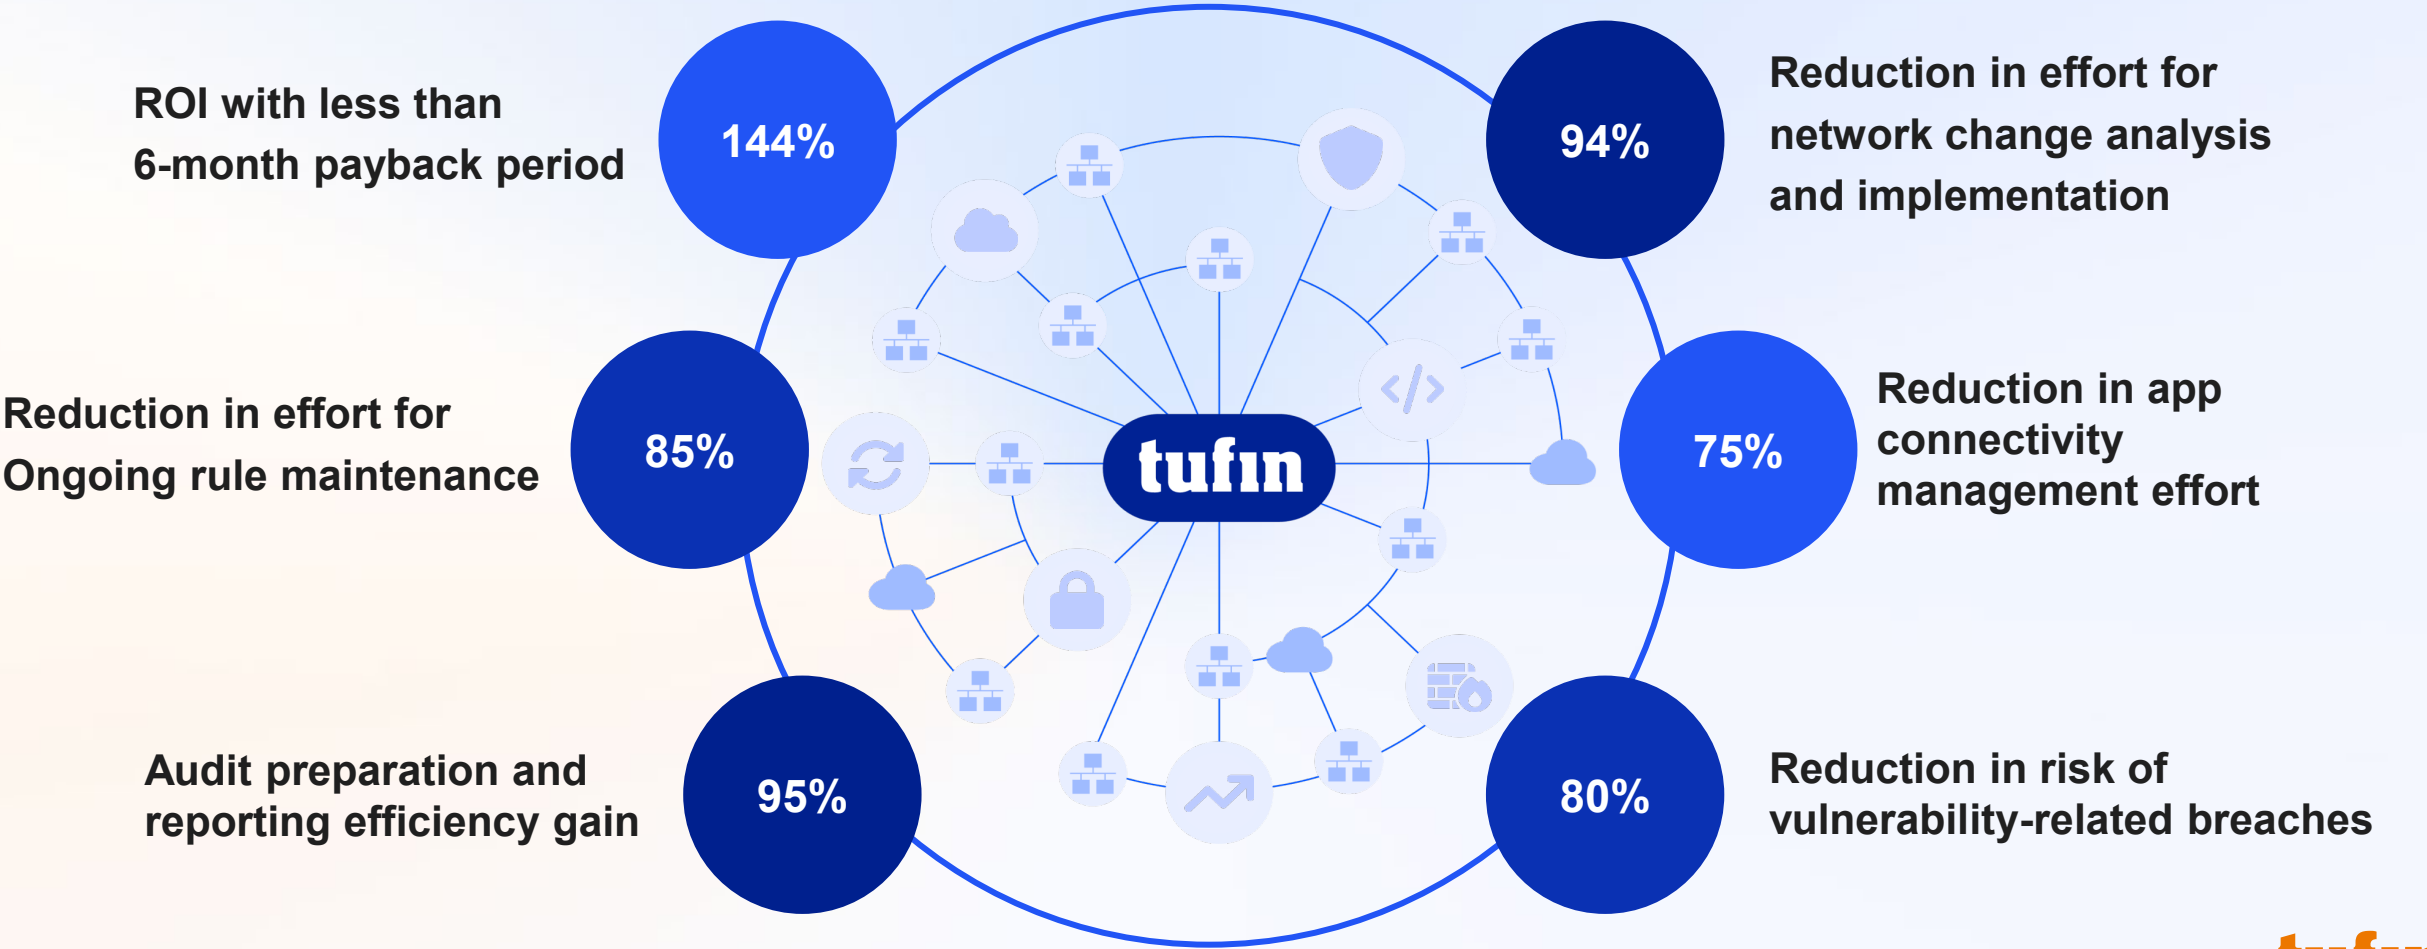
ROI with less than 6-month payback period

144%

94%

Reduction in effort for network change analysis and implementation

Reduction in effort for Ongoing rule maintenance

85%

tufin

75%

Reduction in app connectivity management effort

Audit preparation and reporting efficiency gain

95%

80%

Reduction in risk of vulnerability-related breaches